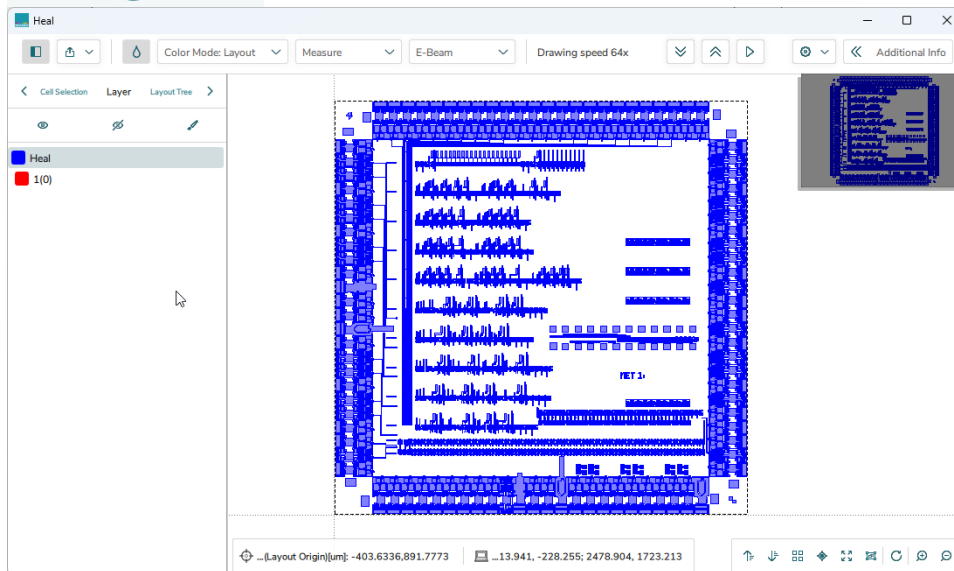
Heal

Color Mode: Layout
Measure
E-Beam
Drawing speed 64x
Additional Info

Cell Selection
Layer
Layout Tree

Heal
1(0)

MET 1

...(Layout Origin)[um]: -403.6336,891.7773
...13.941, -228.255; 2478.904, 1723.213